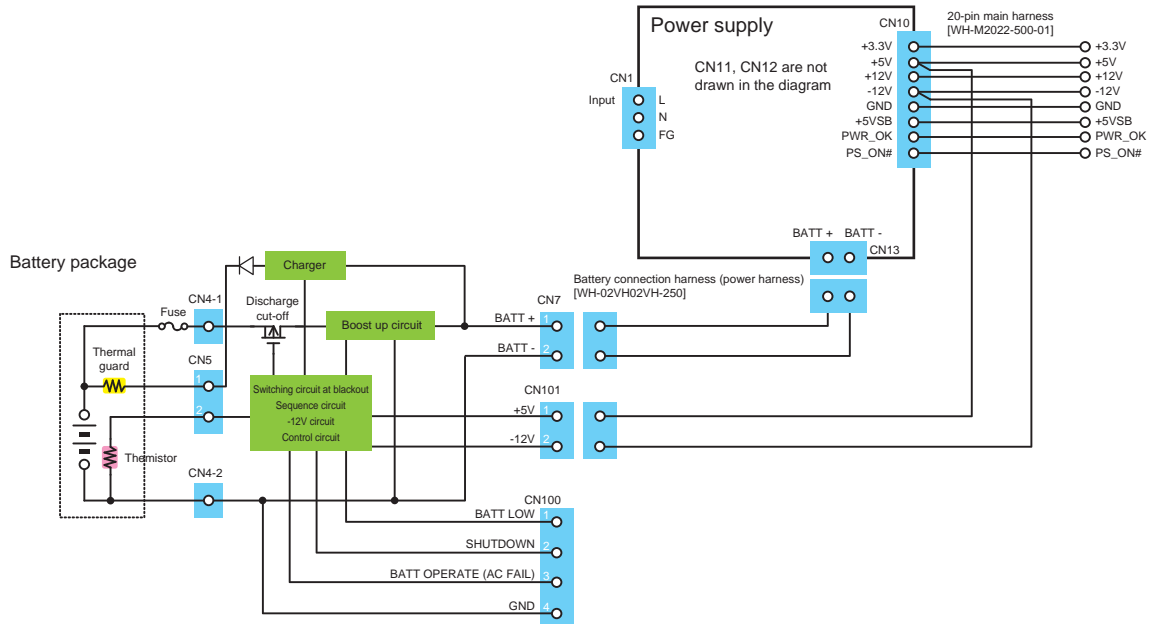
Power supply

CN11, CN12 are not drawn in the diagram

CN10

20-pin main harness [WH-M2022-500-01]

+3.3V
+5V
+12V
-12V
GND
+5VSB
PWR_OK
PS_ON#

+3.3V
+5V
+12V
-12V
GND
+5VSB
PWR_OK
PS_ON#

CN1

Input

L
N
FG

BATT + BATT -

CN13

Battery package

Charger

Battery connection harness (power harness) [WH-02VH02VH-250]

Fuse

CN4-1

Discharge cut-off

Boost up circuit

CN7

BATT +

1

BATT -

2

Thermal guard

CN5

1

2

Switching circuit at blackout
Sequence circuit
-12V circuit
Control circuit

CN101

+5V

1

-12V

2

Themistor

CN4-2

CN100

BATT LOW

1

SHUTDOWN

2

BATT OPERATE (AC FAIL)

3

GND

4